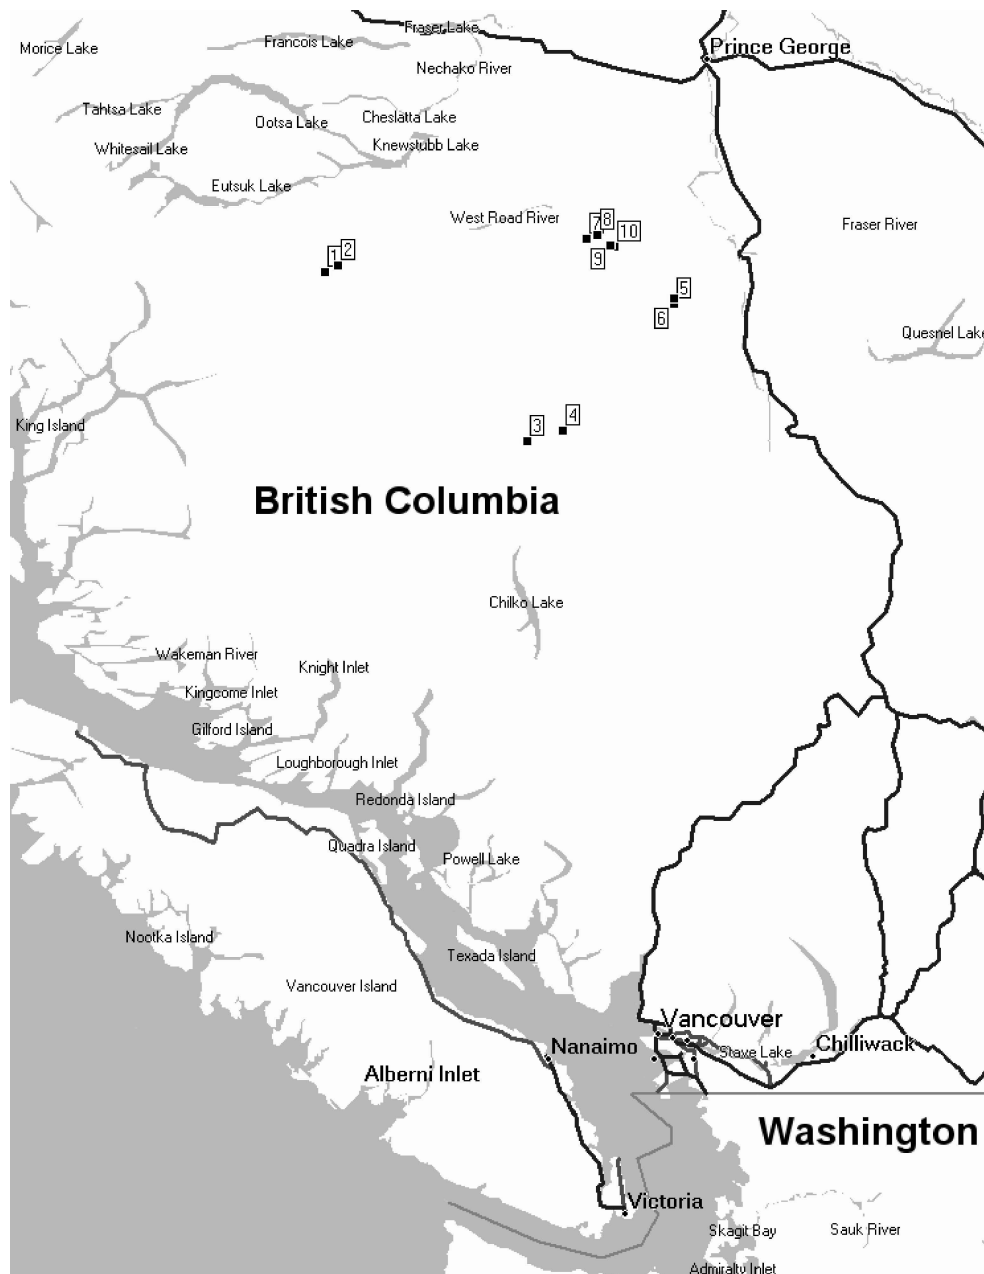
Morice Lake
Francois Lake
Fraser Lake
Prince George
Nechako River
Tahtsa Lake
Ootsa Lake
Cheslatta Lake
Whitesail Lake
Knewstubb Lake
Eutsuk Lake
West Road River
7
8
10
9
Fraser River
1
2
5
6
Quesnel Lake
King Island
3
4
British Columbia
Chilko Lake
Wakeman River
Knight Inlet
Kingcome Inlet
Gilford Island
Loughborough Inlet
Redonda Island
Quadra Island
Powell Lake
Nootka Island
Texada Island
Vancouver Island
Vancouver
Nanaimo
Stave Lake
Chilliwack
Alberni Inlet
Washington
Victoria
Skagit Bay
Sauk River
Admiralty Inlet